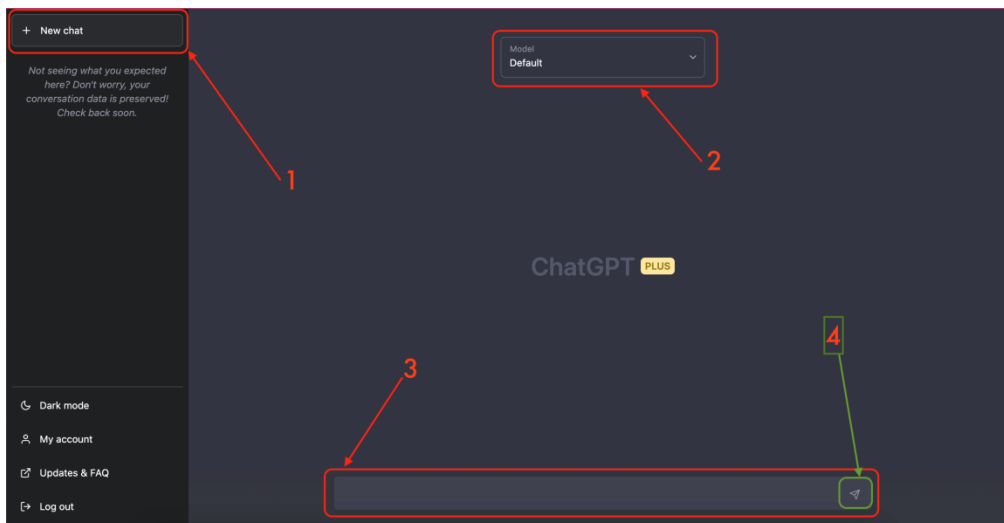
+ New chat

Not seeing what you expected here? Don't worry, your conversation data is preserved! Check back soon.

1

Model
Default

2

ChatGPT PLUS

4

3

Dark mode

My account

Updates & FAQ

Log out